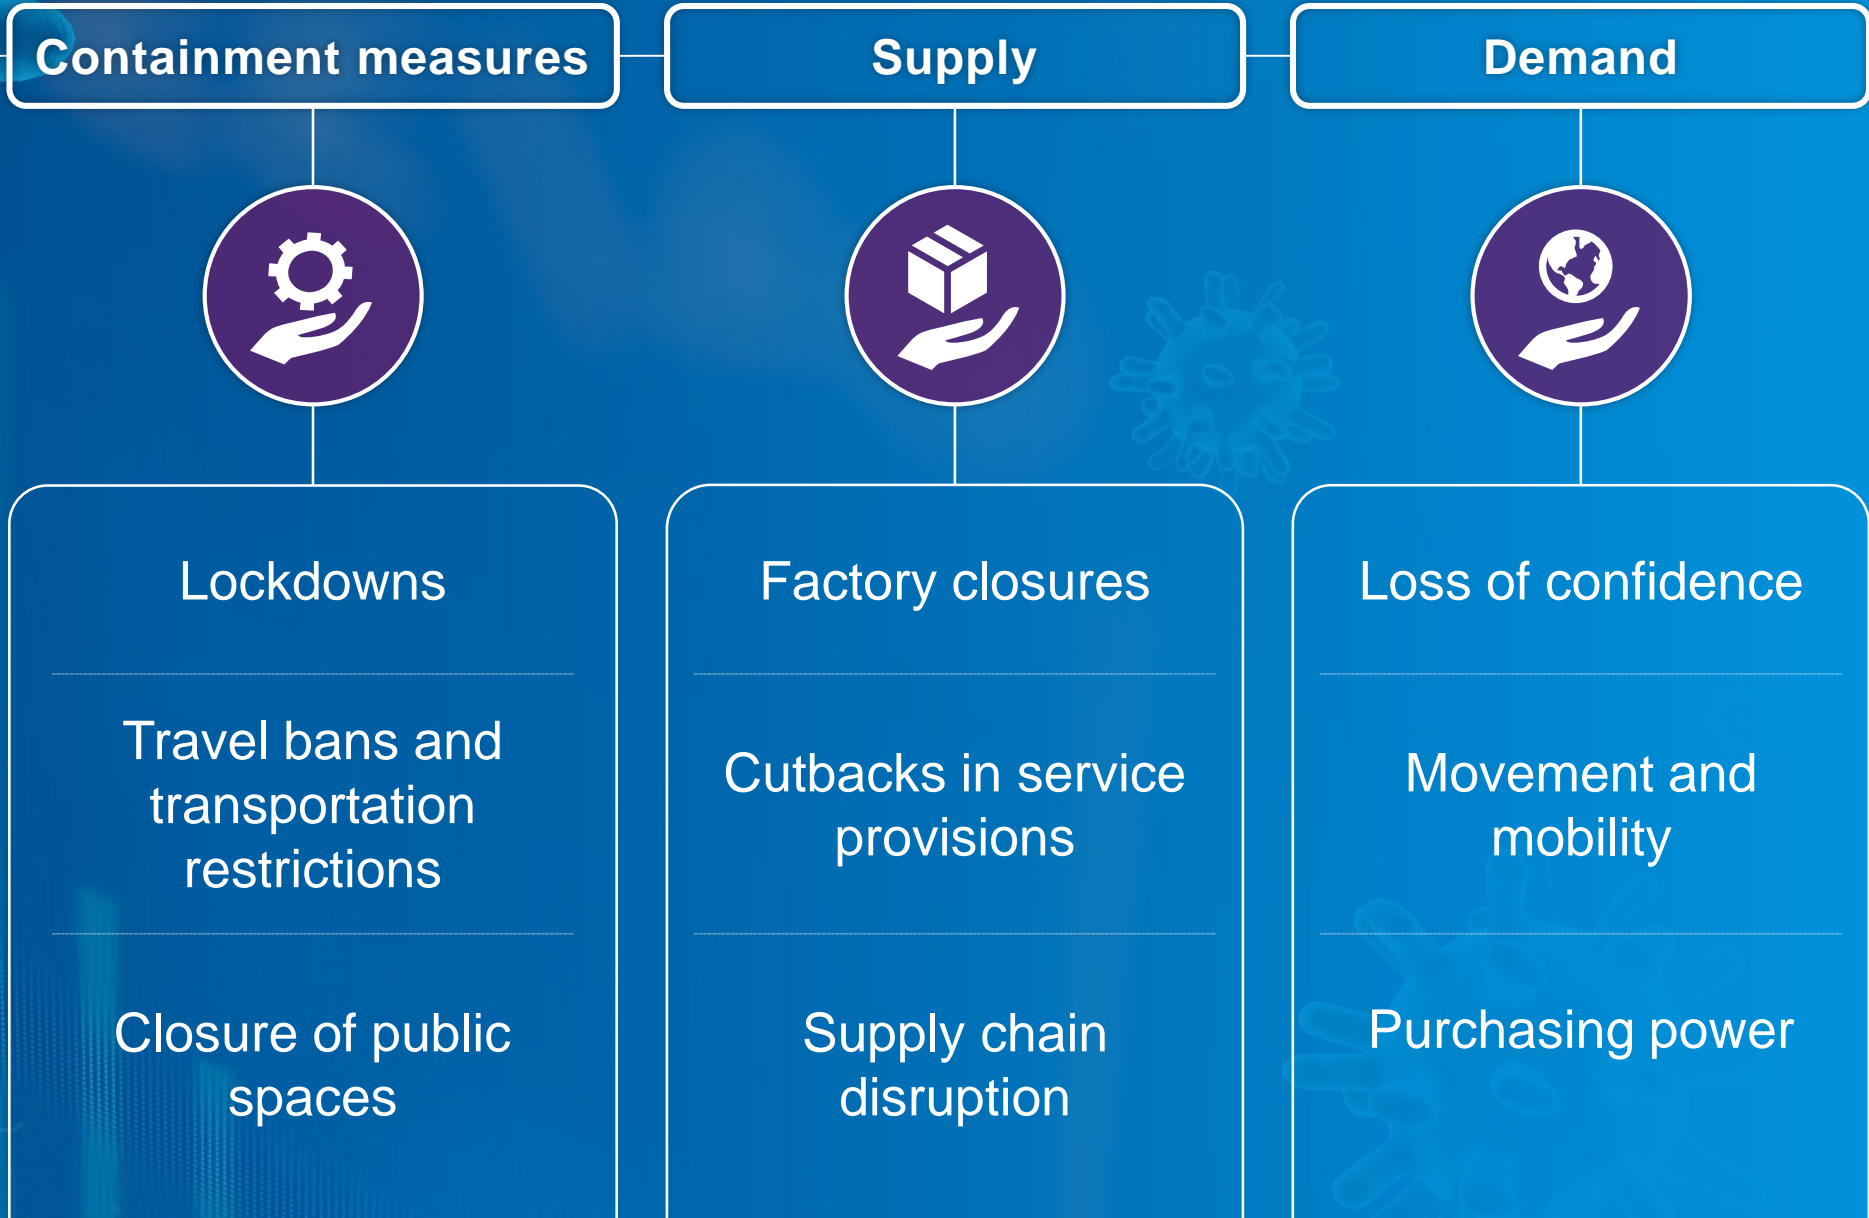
Containment measures

Lockdowns

Travel bans and transportation restrictions

Closure of public spaces

Supply

Factory closures

Cutbacks in service provisions

Supply chain disruption

Demand

Loss of confidence

Movement and mobility

Purchasing power